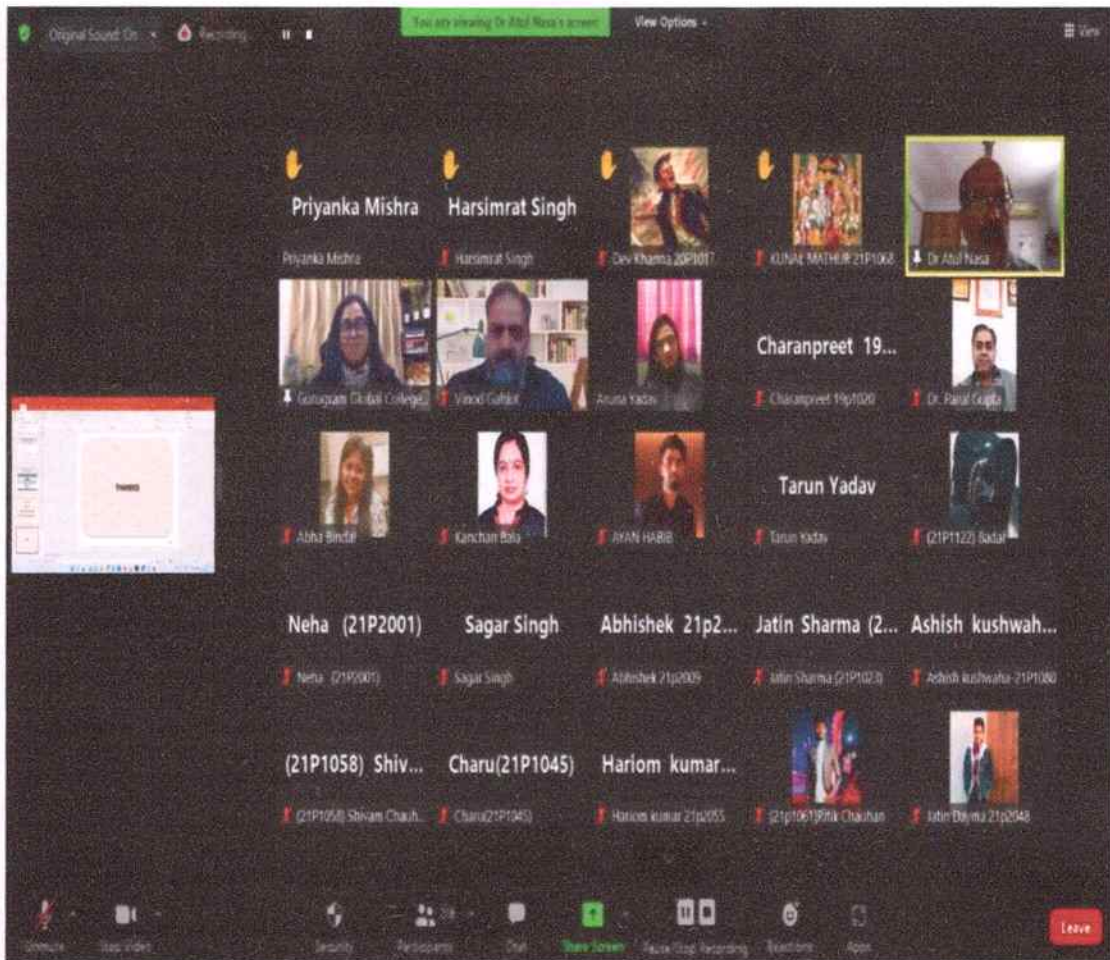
Original Sound: On Recording

You are viewing Dr Atul Nasa's screen View Options

View

Priyanka Mishra
Priyanka Mishra

Harsimrat Singh
Harsimrat Singh

Dev Khanna 20P1017

KUNAL MATHUR 21P1068

Dr Atul Nasa

Gurugram Global College

Vinod Gahlot

Aruna Yadav

Charanpreet 19...
Charanpreet 19p1020

Dr. Parul Gupta

Abha Bindal

Kanchan Bala

AYAN HABIB

Tarun Yadav
Tarun Yadav

(21P1122) Badal

Neha (21P2001)
Neha (21P2001)

Sagar Singh
Sagar Singh

Abhishek 21p2...
Abhishek 21p2009

Jatin Sharma (2...
Jatin Sharma (21P1023)

Ashish kushwah...
Ashish kushwaha-21P1080

(21P1058) Shiv...
(21P1058) Shivam Chauh...

Charu(21P1045)
Charu(21P1045)

Hariom kumar...
Hariom kumar 21p2055

(21p1061)Ritik Chauhan

Jatin Dayma 21p2048

Unmute Stop Video Security Participants Chat Share Screen Pause/Stop Recording Reactions Apps

Leave